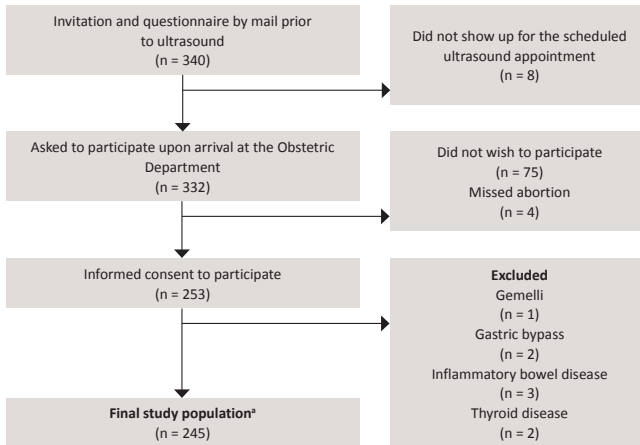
Invitation and questionnaire by mail prior to ultrasound
(n = 340)

Did not show up for the scheduled ultrasound appointment
(n = 8)

Asked to participate upon arrival at the Obstetric Department
(n = 332)

Did not wish to participate
(n = 75)
Missed abortion
(n = 4)

Informed consent to participate
(n = 253)

Excluded
Gemelli
(n = 1)
Gastric bypass
(n = 2)
Inflammatory bowel disease
(n = 3)
Thyroid disease
(n = 2)

Final study population$^a$
(n = 245)